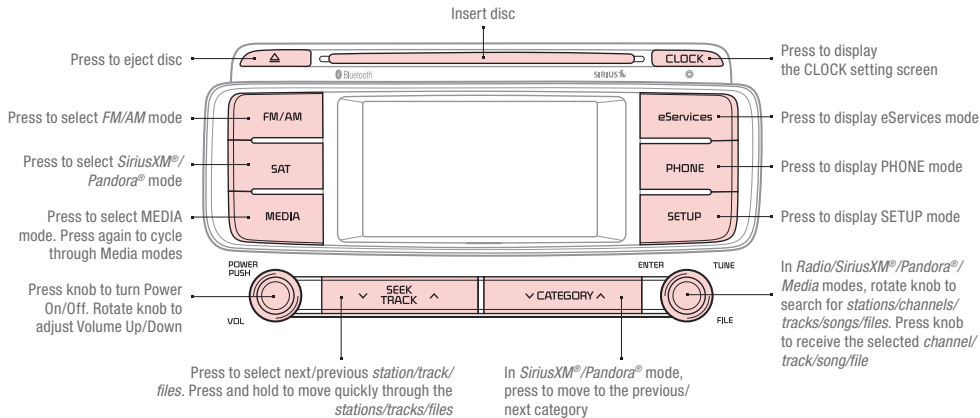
Insert disc

Press to eject disc

Press to display the CLOCK setting screen

CLOCK

Bluetooth

SIRIUS

Press to select FM/AM mode

FM/AM

Press to select SiriusXM®/ Pandora® mode

SAT

Press to select MEDIA mode. Press again to cycle through Media modes

MEDIA

eServices

Press to display eServices mode

PHONE

Press to display PHONE mode

SETUP

Press to display SETUP mode

POWER PUSH

Press knob to turn Power On/Off. Rotate knob to adjust Volume Up/Down

VOL

SEEK TRACK

CATEGORY

ENTER

TUNE

FILE

In Radio/SiriusXM®/Pandora®/ Media modes, rotate knob to search for stations/channels/ tracks/songs/files. Press knob to receive the selected channel/ track/song/file

Press to select next/previous station/track/ files. Press and hold to move quickly through the stations/tracks/files

In SiriusXM®/Pandora® mode, press to move to the previous/ next category